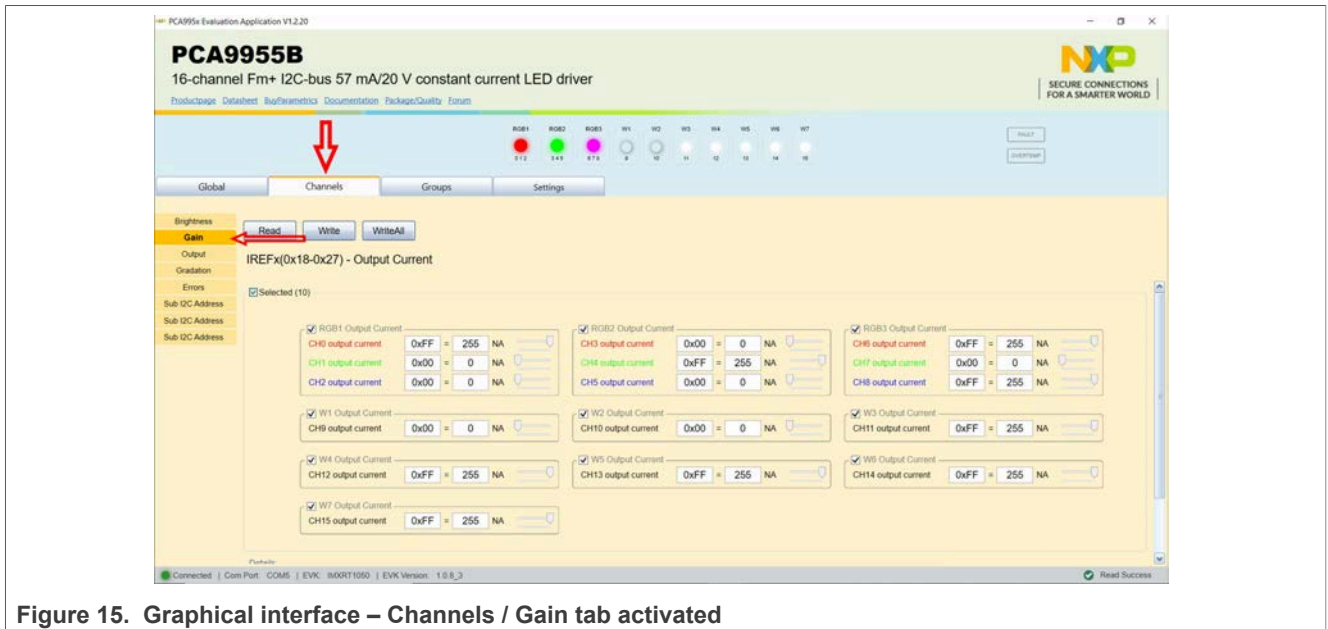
PCA995x Evaluation Application V1.2.20

PCA9955B

16-channel Fm+ I2C-bus 57 mA/20 V constant current LED driver

Productpage Datasheet BuyParametrics Documentation Package/Quality Forum

SECURE CONNECTIONS FOR A SMARTER WORLD

RGB1 RGB2 RGB3 W1 W2 W3 W4 W5 W6 W7

0 1 2 3 4 5 6 7 8 9 10 11 12 13 14 15

FAULT

OVERTEMP

Global | Channels | Groups | Settings

Brightness
Gain
Output
Gradation
Errors
Sub I2C Address
Sub I2C Address
Sub I2C Address

Read | Write | WriteAll

IREFx(0x18-0x27) - Output Current

Selected (10)

RGB1 Output Current
CH0 output current 0xFF = 255 NA
CH1 output current 0x00 = 0 NA
CH2 output current 0x00 = 0 NA

RGB2 Output Current
CH3 output current 0x00 = 0 NA
CH4 output current 0xFF = 255 NA
CH5 output current 0x00 = 0 NA

RGB3 Output Current
CH6 output current 0xFF = 255 NA
CH7 output current 0x00 = 0 NA
CH8 output current 0xFF = 255 NA

W1 Output Current
CH9 output current 0x00 = 0 NA

W2 Output Current
CH10 output current 0x00 = 0 NA

W3 Output Current
CH11 output current 0xFF = 255 NA

W4 Output Current
CH12 output current 0xFF = 255 NA

W5 Output Current
CH13 output current 0xFF = 255 NA

W6 Output Current
CH14 output current 0xFF = 255 NA

W7 Output Current
CH15 output current 0xFF = 255 NA

Details

Connected | Com Port: COM5 | EVK: IMXRT1050 | EVK Version: 1.0.8_3

Read Success

Figure 15. Graphical interface – Channels / Gain tab activated